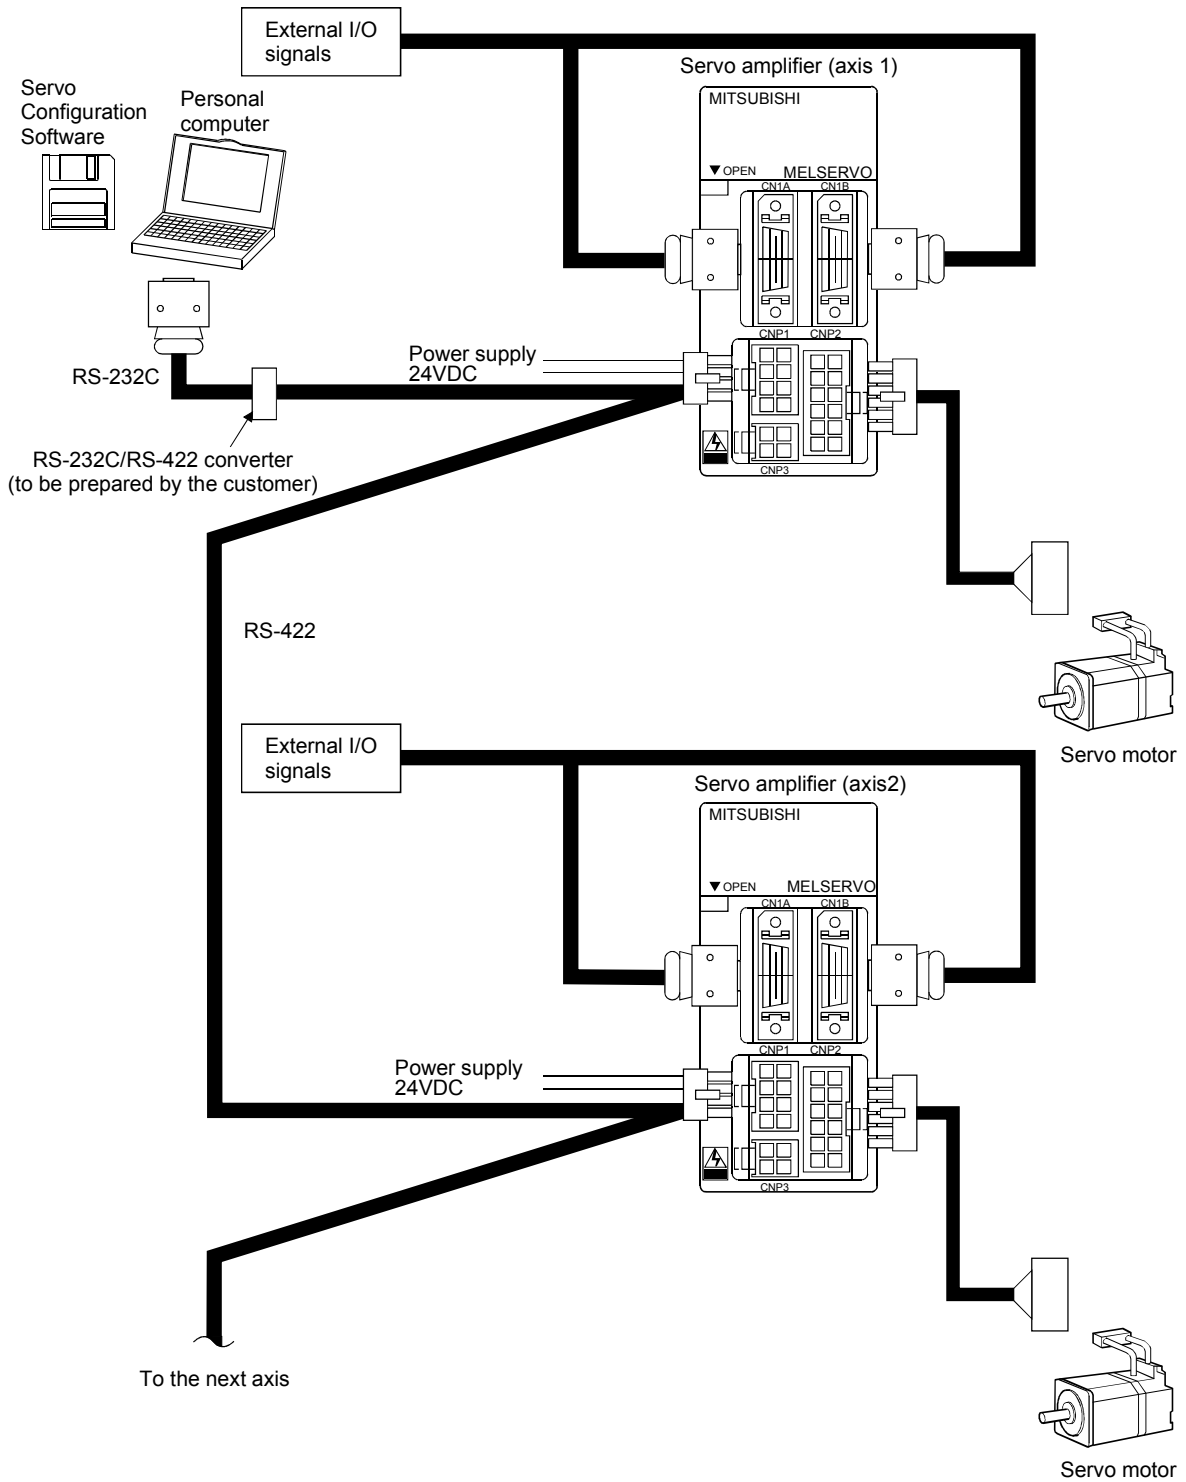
External I/O signals

Servo amplifier (axis 1)

Servo Configuration Software

Personal computer

MITSUBISHI

▼OPEN MELSERVO

CN1A CN1B

CNP1 CNP2

Power supply 24VDC

RS-232C

CNP3

RS-232C/RS-422 converter (to be prepared by the customer)

RS-422

Servo motor

External I/O signals

Servo amplifier (axis2)

MITSUBISHI

▼OPEN MELSERVO

CN1A CN1B

CNP1 CNP2

Power supply 24VDC

CNP3

To the next axis

Servo motor